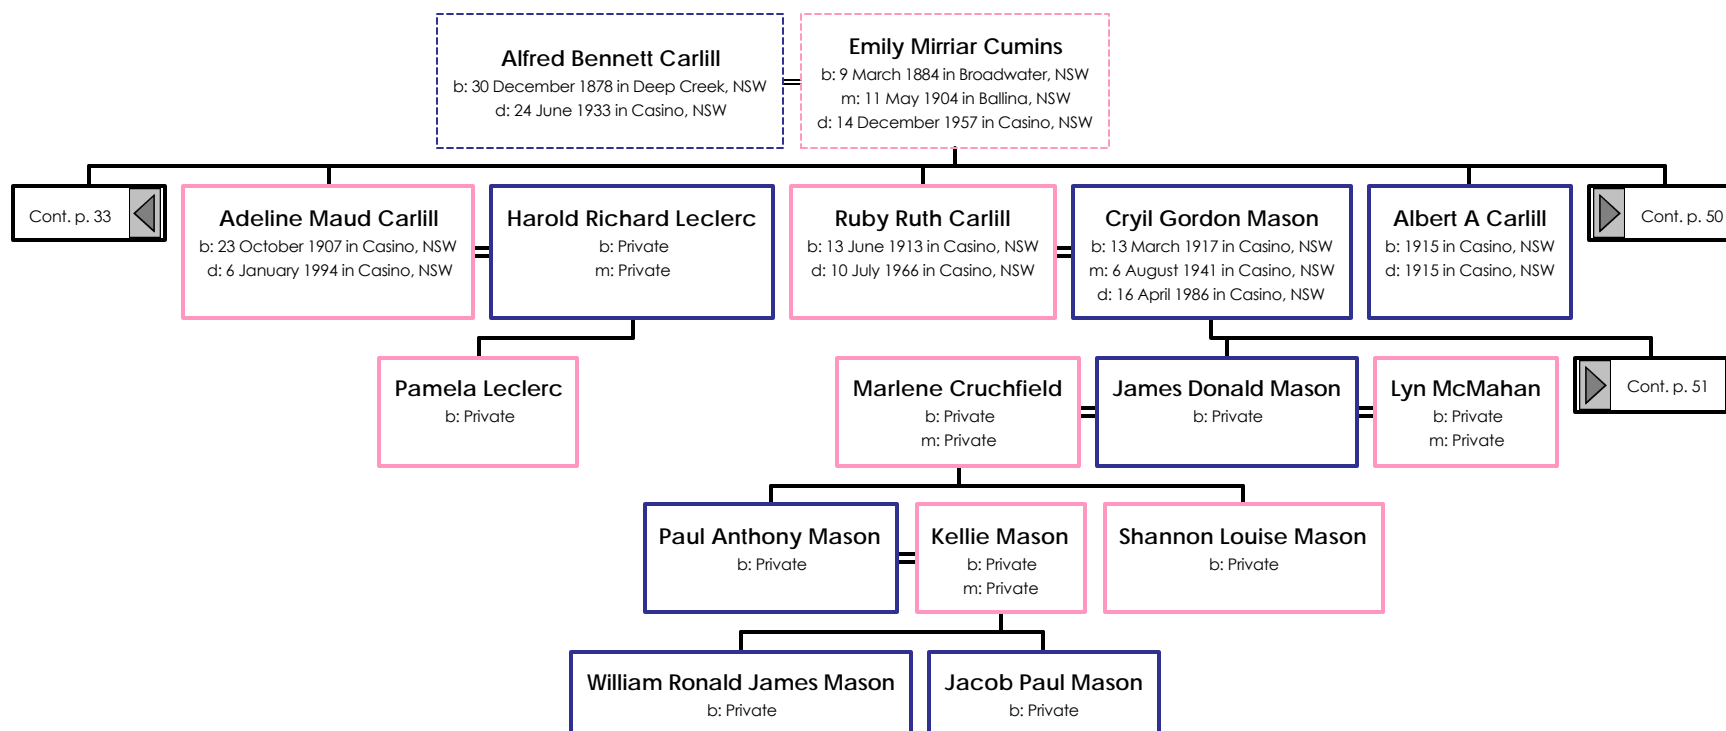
Alfred Bennett Carlill
b: 30 December 1878 in Deep Creek, NSW
d: 24 June 1933 in Casino, NSW

Emily Mirriar Cumins
b: 9 March 1884 in Broadwater, NSW
m: 11 May 1904 in Ballina, NSW
d: 14 December 1957 in Casino, NSW

Cont. p. 33

Adeline Maud Carlill
b: 23 October 1907 in Casino, NSW
d: 6 January 1994 in Casino, NSW

Harold Richard Leclerc
b: Private
m: Private

Ruby Ruth Carlill
b: 13 June 1913 in Casino, NSW
d: 10 July 1966 in Casino, NSW

Cryil Gordon Mason
b: 13 March 1917 in Casino, NSW
m: 6 August 1941 in Casino, NSW
d: 16 April 1986 in Casino, NSW

Albert A Carlill
b: 1915 in Casino, NSW
d: 1915 in Casino, NSW

Cont. p. 50

Pamela Leclerc
b: Private

Marlene Cruchfield
b: Private
m: Private

James Donald Mason
b: Private

Lyn McMahan
b: Private
m: Private

Cont. p. 51

Paul Anthony Mason
b: Private

Kellie Mason
b: Private
m: Private

Shannon Louise Mason
b: Private

William Ronald James Mason
b: Private

Jacob Paul Mason
b: Private